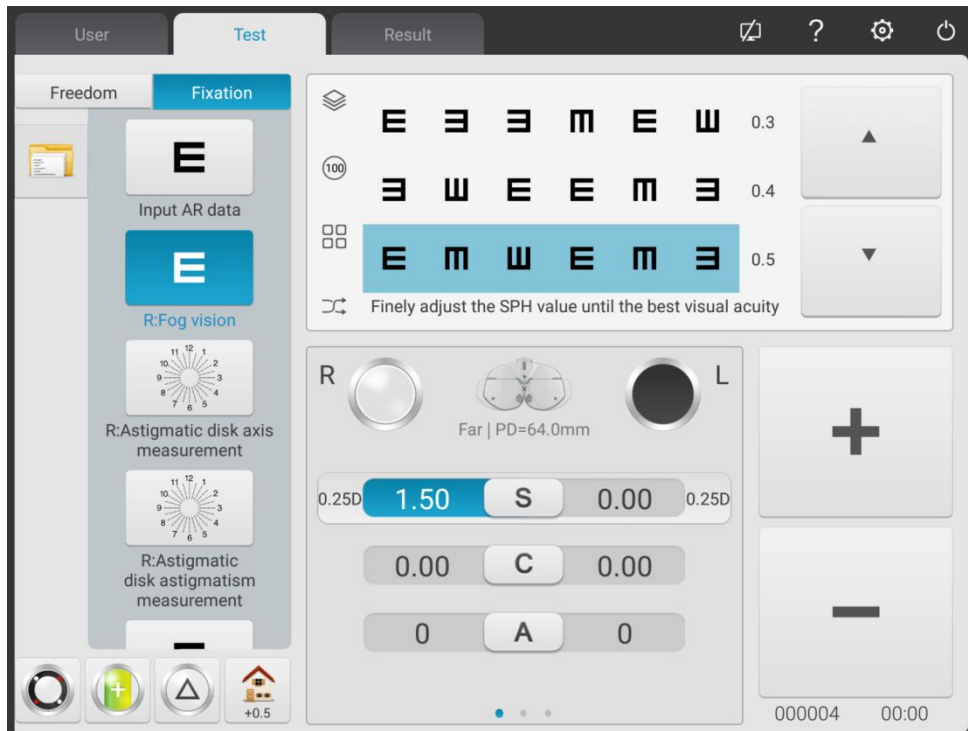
User Test Result

?

Freedom Fixation

E

Input AR data

E

R:Fog vision

11 12 1
10 2
9 3
8 4
7 6 5

R:Astigmatic disk axis measurement

11 12 1
10 2
9 3
8 4
7 6 5

R:Astigmatic disk astigmatism measurement

+0.5

E Ǝ Ǝ m E ɯ 0.3

100

Ǝ ɯ E E m Ǝ 0.4

E m ɯ E m Ǝ 0.5

Finely adjust the SPH value until the best visual acuity

▲

▼

R

L

Far | PD=64.0mm

0.25D 1.50 S 0.00 0.25D

0.00 C 0.00

0 A 0

+

—

000004 00:00